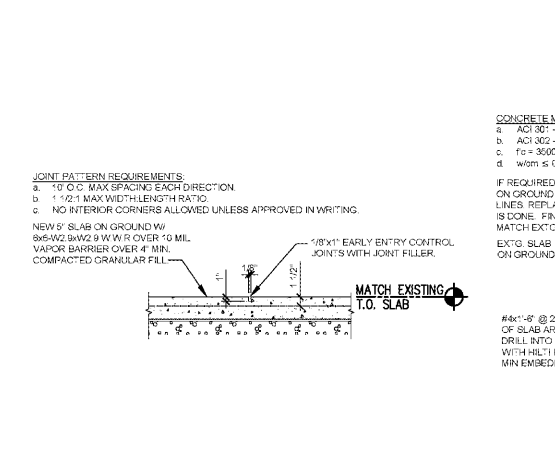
JOINT PATTERN REQUIREMENTS:
a. 10' O.C. MAX SPACING EACH DIRECTION.
b. 1 1/2:1 MAX WIDTH:LENGTH RATIO.
c. NO INTERIOR CORNERS ALLOWED UNLESS APPROVED IN WRITING.

NEW 5" SLAB ON GROUND W/ 6x6-W2.9xW2.9 W.W.R OVER 10 MIL VAPOR BARRIER OVER 4" MIN. COMPACTED GRANULAR FILL

1/8"x1" EARLY ENTRY CONTROL JOINTS WITH JOINT FILLER.

1/8"

1"

1 1/2"

MATCH EXISTING T.O. SLAB

CONCRETE M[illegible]
a. ACI 301 - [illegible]
b. ACI 302 - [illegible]
c. f'c = 3500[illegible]
d. w/cm ≤ 0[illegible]

IF REQUIRED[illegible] ON GROUND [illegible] LINES. REPLA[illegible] IS DONE. FIN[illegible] MATCH EXTG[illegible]

EXTG. SLAB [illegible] ON GROUND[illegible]

#4x1'-6" @ 2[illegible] OF SLAB AR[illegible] DRILL INTO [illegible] WITH HILTI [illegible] MIN EMBEDI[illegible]